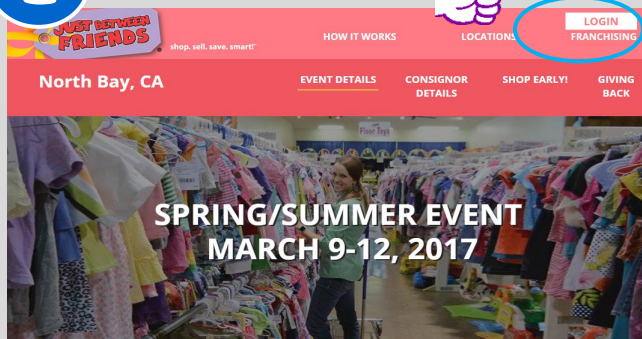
JUST BETWEEN FRIENDS
shop. sell. save. smart!

HOW IT WORKS
LOCATIONS
LOGIN
FRANCHISING

North Bay, CA

EVENT DETAILS
CONSIGNOR DETAILS
SHOP EARLY!
GIVING BACK

Floor Toys

SPRING/SUMMER EVENT
MARCH 9-12, 2017